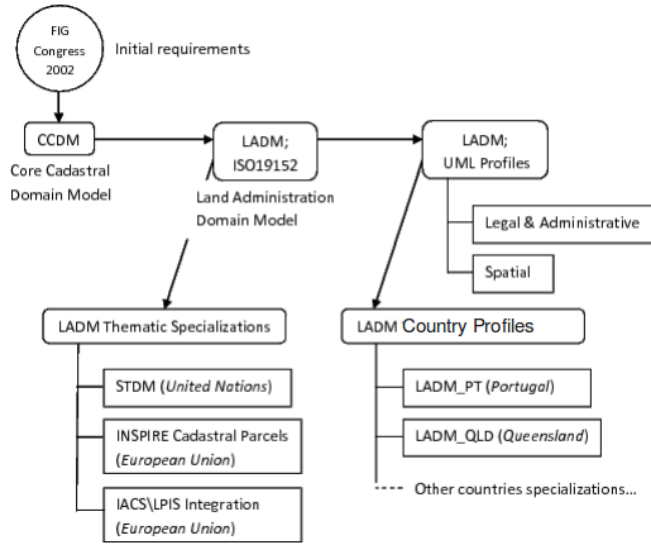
FIG Congress 2002

Initial requirements

CCDM

Core Cadastral Domain Model

LADM; ISO19152

Land Administration Domain Model

LADM; UML Profiles

Legal & Administrative

Spatial

LADM Thematic Specializations

STDM (*United Nations*)

INSPIRE Cadastral Parcels (*European Union*)

IACS\LPIS Integration (*European Union*)

LADM Country Profiles

LADM_PT (*Portugal*)

LADM_QLD (*Queensland*)

Other countries specializations...